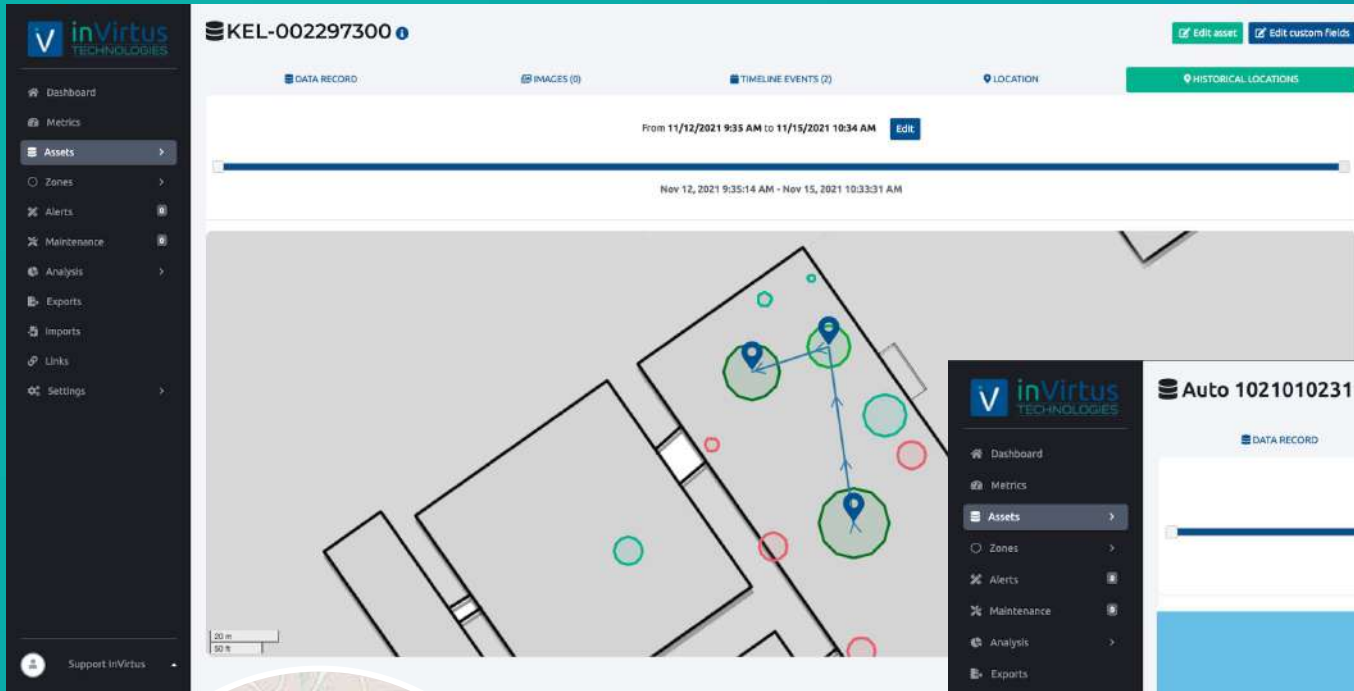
inVirtus TECHNOLOGIES

Dashboard
Metrics
Assets
Zones
Alerts
Maintenance
Analysis
Exports
Imports
Links
Settings

Support InVirtus

KEL-002297300

Edit asset
Edit custom fields

DATA RECORD
IMAGES (0)
TIMELINE EVENTS (2)
LOCATION
HISTORICAL LOCATIONS

From 11/12/2021 9:35 AM to 11/15/2021 10:34 AM Edit

Nov 12, 2021 9:35:14 AM - Nov 15, 2021 10:33:31 AM

20 m
50 ft

inVirtus TECHNOLOGIES

Dashboard
Metrics
Assets
Zones
Alerts
Maintenance
Analysis
Exports

Auto 1021010231

DATA RECORD